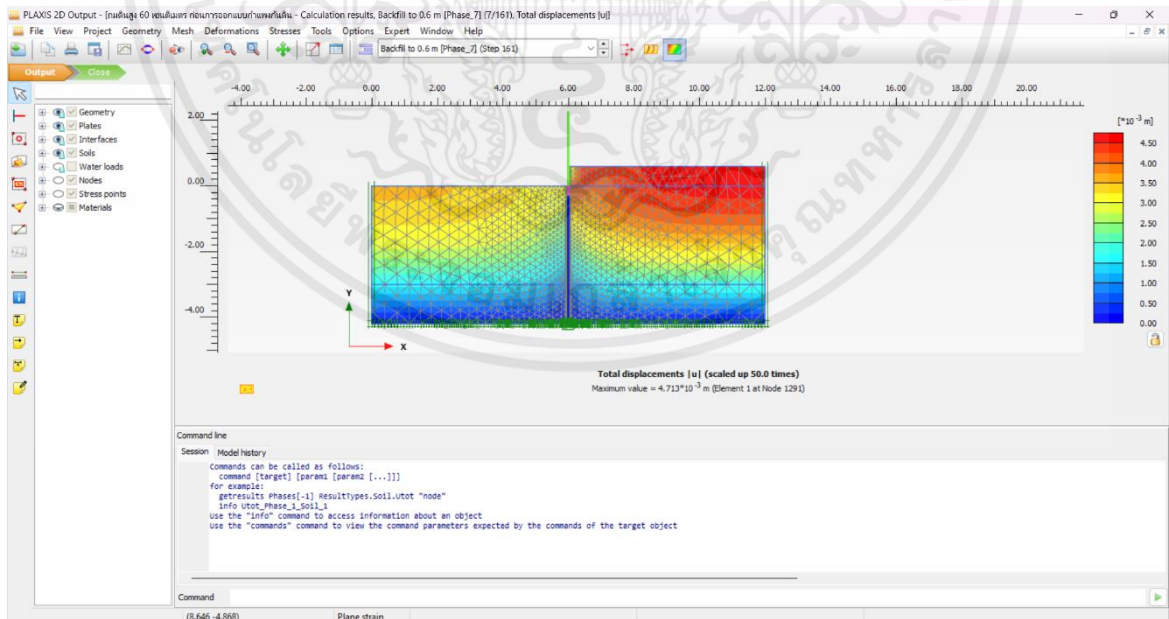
PLAXIS 2D Output - [กมต้นสูง 60 เซนติเมตร ก่อนการออกแบบกำแพงกันดิน - Calculation results, Backfill to 0.6 m [Phase_7] (7/161), Total displacements |u|]

File View Project Geometry Mesh Deformations Stresses Tools Options Expert Window Help

Backfill to 0.6 m [Phase_7] (Step 161)

Output Close

Geometry
Plates
Interfaces
Soils
Water loads
Nodes
Stress points
Materials

-4.00 -2.00 0.00 2.00 4.00 6.00 8.00 10.00 12.00 14.00 16.00 18.00 20.00

2.00
0.00
-2.00
-4.00

Y
X

[$*10^{-3}$ m]
4.50
4.00
3.50
3.00
2.50
2.00
1.50
1.00
0.50
0.00

Total displacements |u| (scaled up 50.0 times)
Maximum value = $4.713*10^{-3}$ m (Element 1 at Node 1291)

Command line
Session Model history
Commands can be called as follows:
command [target] [param1 [param2 [...]]]
for example:
getresults Phases[-1] ResultTypes.Soil.Utot "node"
info Utot_Phase_1_Soil_1
Use the "info" command to access information about an object
Use the "commands" command to view the command parameters expected by the commands of the target object

Command

(8.646 -4.868) Plane strain